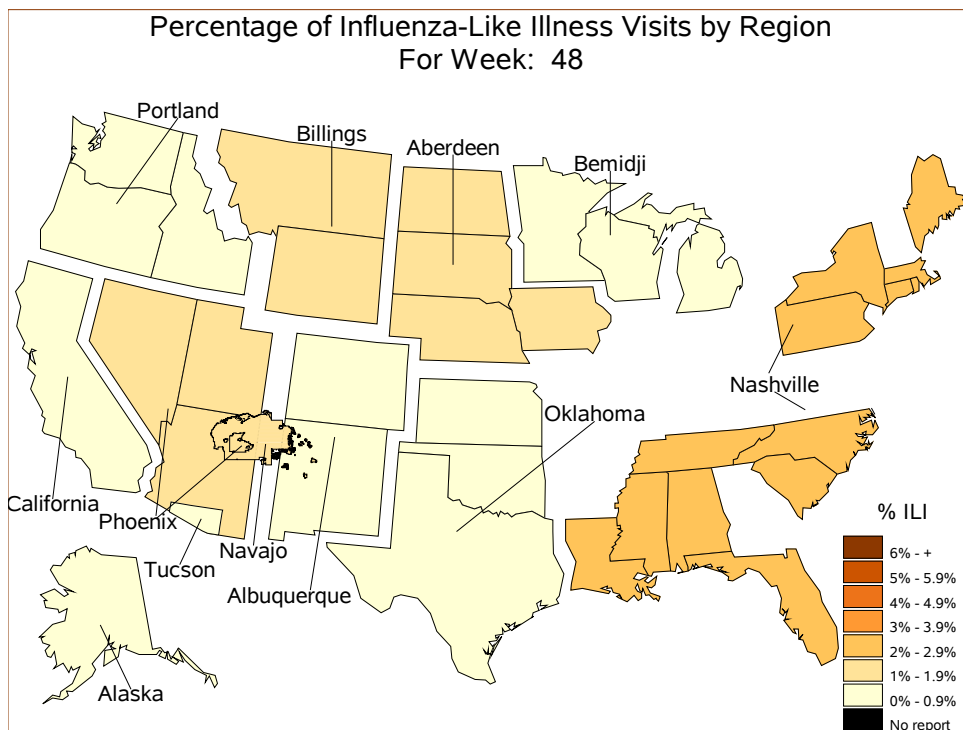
Percentage of Influenza-Like Illness Visits by Region
For Week: 48

Portland
Billings
Aberdeen
Bemidji
Nashville
Oklahoma
California
Phoenix
Navajo
Tucson
Albuquerque
Alaska

% ILI
6% - +
5% - 5.9%
4% - 4.9%
3% - 3.9%
2% - 2.9%
1% - 1.9%
0% - 0.9%
No report